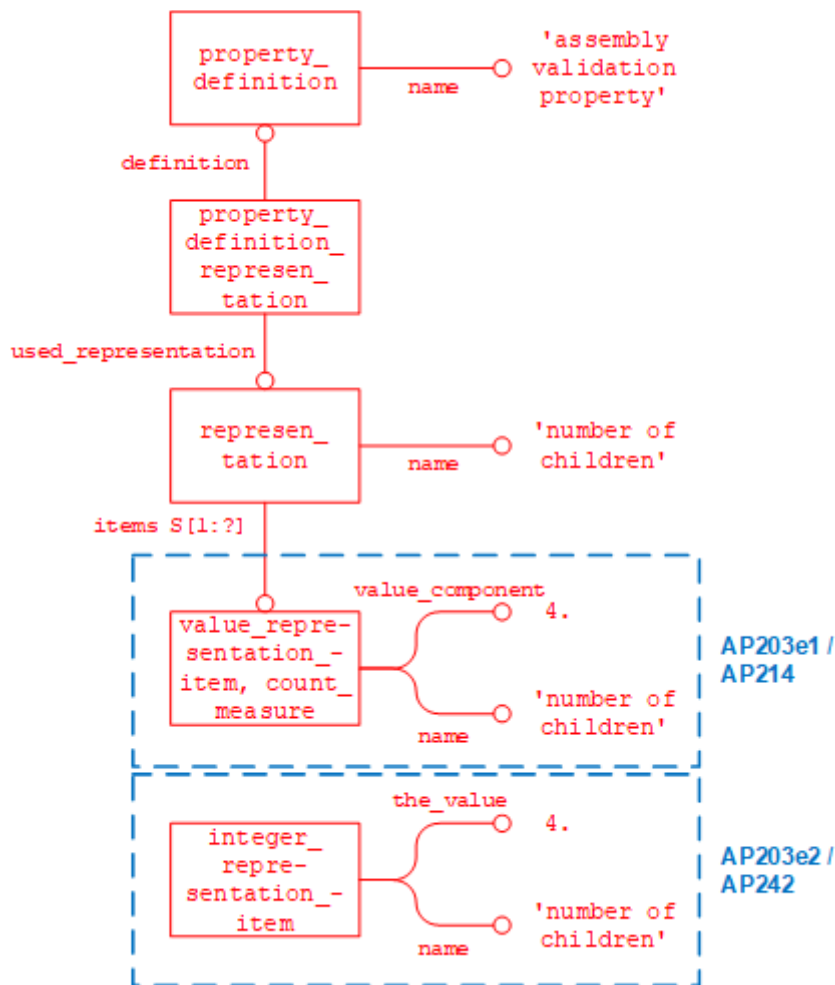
property_ definition

name

'assembly validation property'

definition

property_ definition_ represen_ tation

used_representation

represen_ tation

name

'number of children'

items S[1:?]

value_repre- sentation_- item, count_ measure

value_component

4.

name

'number of children'

AP203e1 / AP214

integer_ repre- sentation_- item

the_value

4.

name

'number of children'

AP203e2 / AP242